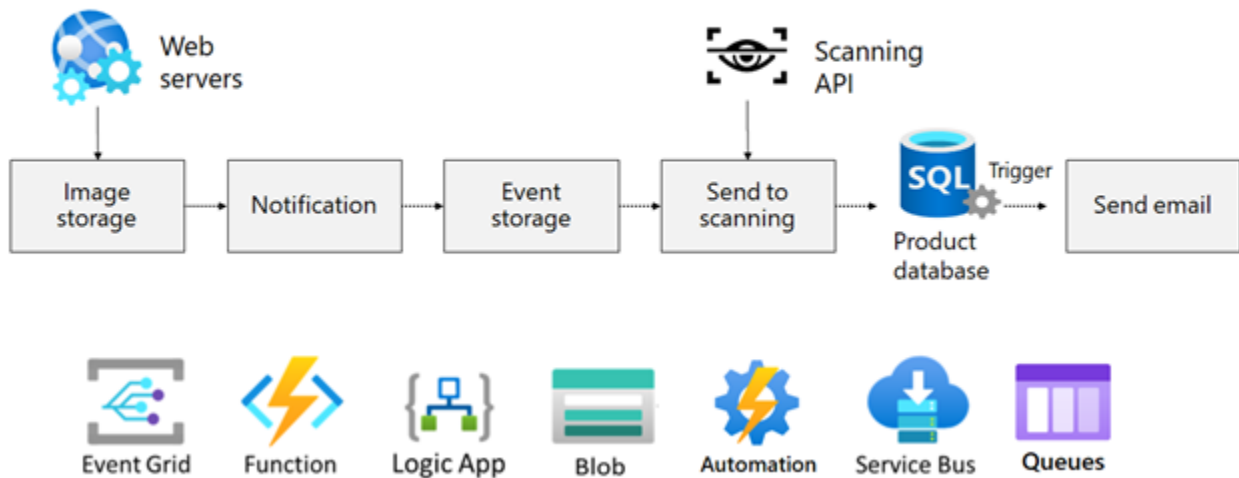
Web servers

Scanning API

Image storage

Notification

Event storage

Send to scanning

SQL

Trigger

Product database

Send email

Event Grid

Function

Logic App

Blob

Automation

Service Bus

Queues